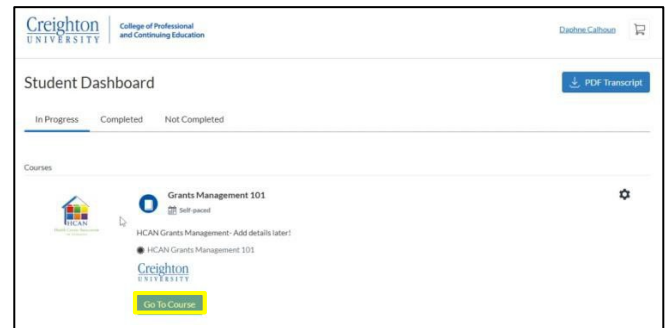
Creighton UNIVERSITY | College of Professional and Continuing Education

Daphne Calhoun

Student Dashboard

PDF Transcript

In Progress Completed Not Completed

Courses

HCAN

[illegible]

Grants Management 101

Self-paced

HCAN Grants Management- Add details later!

HCAN Grants Management 101

Creighton UNIVERSITY

Go To Course